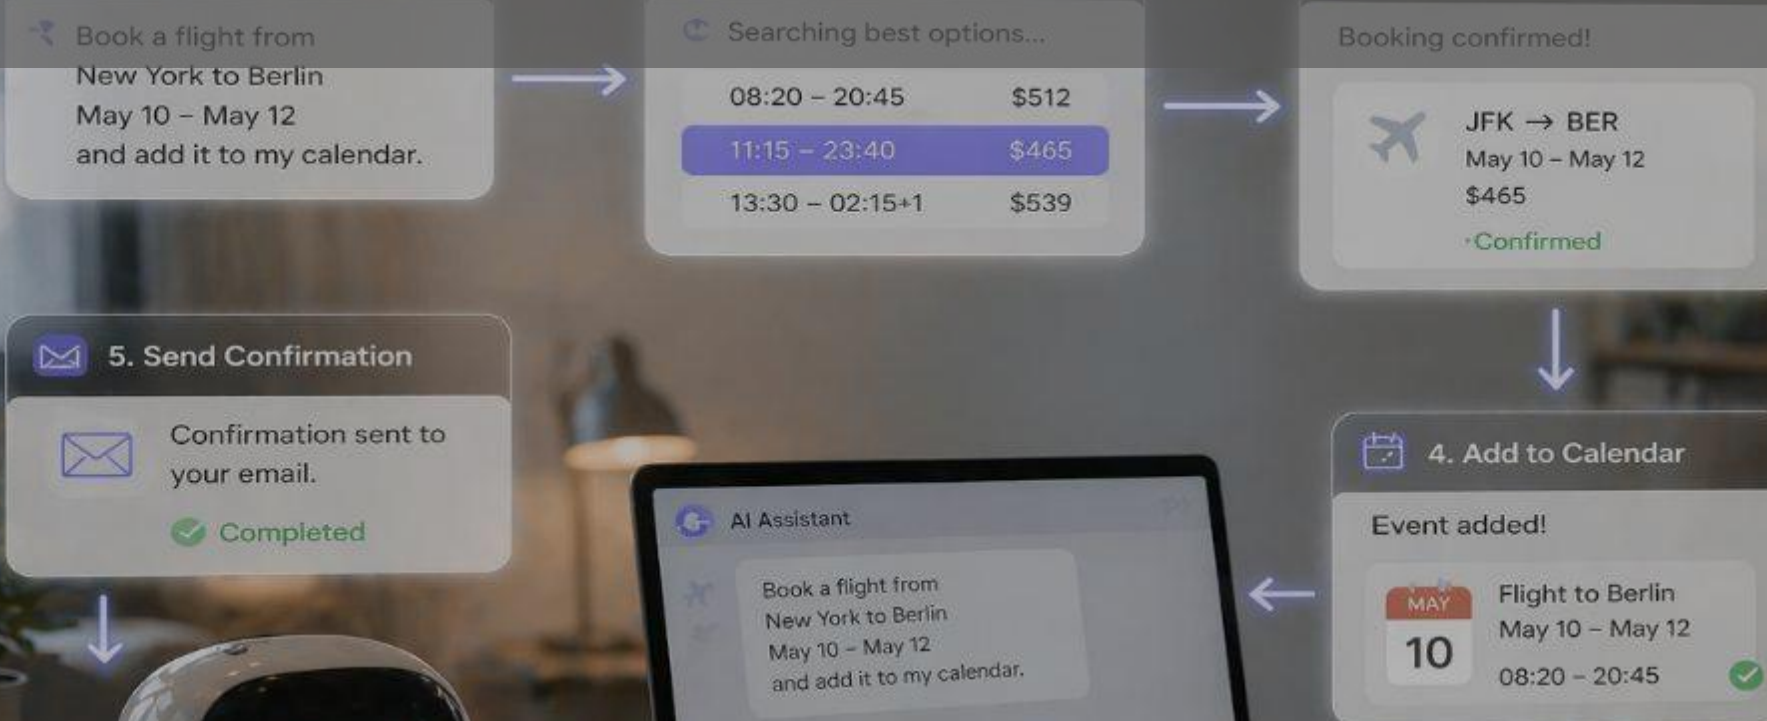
Book a flight from New York to Berlin May 10 – May 12 and add it to my calendar.

Searching best options...

| | |
|---|---|
| 08:20 – 20:45 | \$512 |
| 11:15 – 23:40 | \$465 |
| 13:30 – 02:15+1 | \$539 |

Booking confirmed!

JFK → BER
May 10 – May 12
\$465
Confirmed

5. Send Confirmation

Confirmation sent to your email.

Completed

4. Add to Calendar

Event added!

MAY
10

Flight to Berlin
May 10 – May 12
08:20 – 20:45

AI Assistant

Book a flight from New York to Berlin May 10 – May 12 and add it to my calendar.